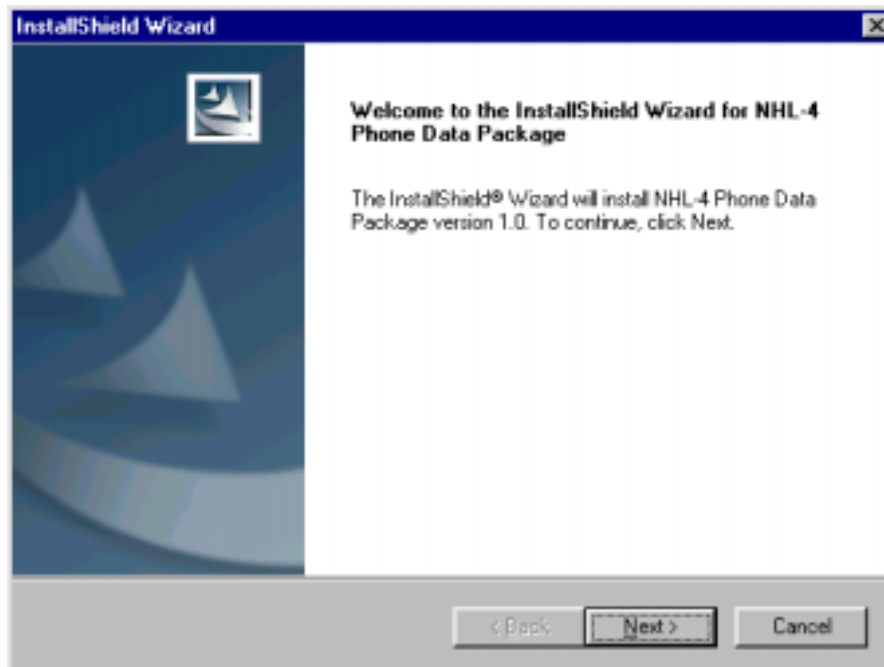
InstallShield Wizard

Welcome to the InstallShield Wizard for NHL-4 Phone Data Package

The InstallShield® Wizard will install NHL-4 Phone Data Package version 1.0. To continue, click Next.

< Back

Next >

Cancel